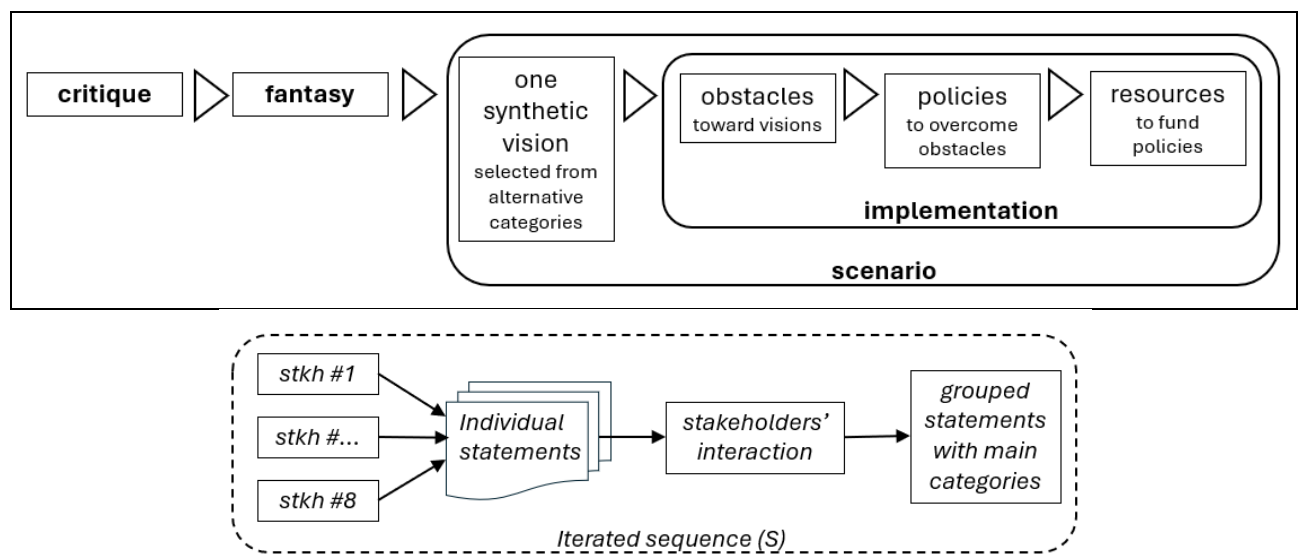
critique

fantasy

one synthetic vision
selected from alternative categories

obstacles
toward visions

policies
to overcome obstacles

resources
to fund policies

implementation

scenario

stkh #1

stkh #...

stkh #8

Individual statements

stakeholders' interaction

grouped statements with main categories

Iterated sequence (S)